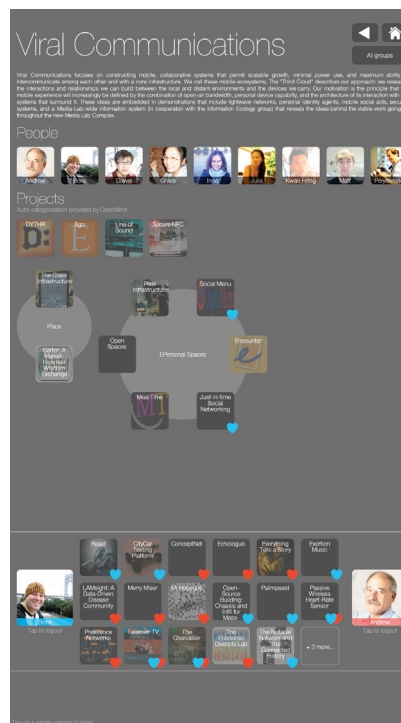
Viral Communications

All groups

Viral Communications focuses on constructing mobile, collaborative systems that permit scalable growth, minimal power use, and maximum ability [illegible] intercommunicate among each other and with a core infrastructure. We call these mobile ecosystems. The "Third Cloud" describes our approach: we reason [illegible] the interactions and relationships we can build between the local and distant environments and the devices we carry. Our motivation is the principle that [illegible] mobile experience will increasingly be defined by the combination of open-air bandwidth, personal device capability, and the architecture of its interaction with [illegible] systems that surround it. These ideas are embedded in demonstrations that include lightweare networks, personal identity agents, mobile social aids, secu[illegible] systems, and a Media Lab-wide information system (in cooperation with the Information Ecology group) that reveals the ideas behind the visible work going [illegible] throughout the new Media Lab Complex.

People

Andrew
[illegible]
Dawei
Grace
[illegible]
Julia
Kwan Hong
Matt
Polychronis

Projects

Auto-categorization provided by OpenMind

DYTHR
Ego
Line of Sound
Secure-NFC

The Glass Infrastructure
Place
Barter: A Market-Incented Wisdom Exchange
Pixel Infrastructure
Social Menu
Open Spaces
EPersonal Spaces
Encounter
MeeTime
Just-in-time Social Networking

Reset
CityCar Testing Platform
ConceptNet
Echologue
Everything Tells a Story
Exertion Music
LAMsight: A Data-Driven Disease Community
Merry Miser
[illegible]
Open-Source Building: Chassis and Infill for More
Palmpoint
Passive Wireless Heart-Rate Sensor
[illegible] Networks
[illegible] TV
The Chandelier
The Economic Diversity Lab
The Restless Network and The Connected History
+ 3 more...

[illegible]
Tap to logout
Andrew
Tap to logout

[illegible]